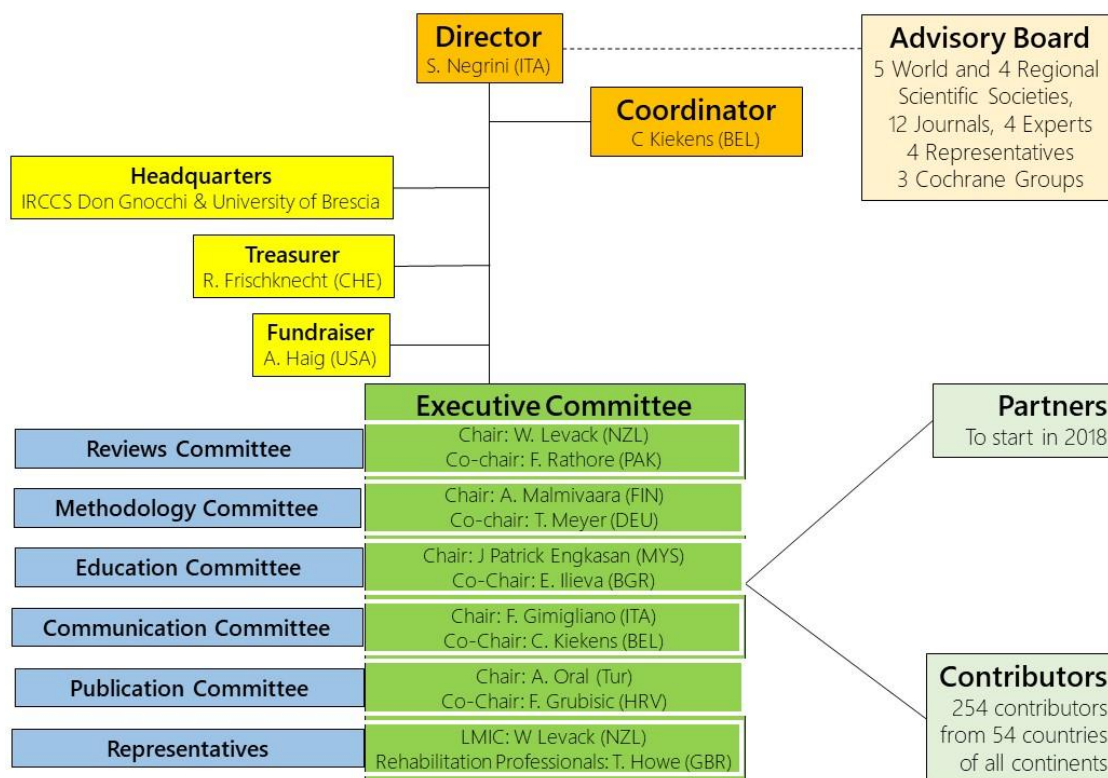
Director
S. Negrini (ITA)

Advisory Board
5 World and 4 Regional Scientific Societies, 12 Journals, 4 Experts 4 Representatives 3 Cochrane Groups

Coordinator
C Kiekens (BEL)

Headquarters
IRCCS Don Gnocchi & University of Brescia

Treasurer
R. Frischknecht (CHE)

Fundraiser
A. Haig (USA)

Executive Committee

Partners
To start in 2018

| Reviews Committee | Chair: W. Levack (NZL) Co-chair: F. Rathore (PAK) |
|---|---|
| Methodology Committee | Chair: A. Malmivaara (FIN) Co-chair: T. Meyer (DEU) |
| Education Committee | Chair: J Patrick Engkasan (MYS) Co-Chair: E. Ilieva (BGR) |
| Communication Committee | Chair: F. Gimigliano (ITA) Co-Chair: C. Kiekens (BEL) |
| Publication Committee | Chair: A. Oral (Tur) Co-Chair: F. Grubisic (HRV) |
| Representatives | LMIC: W Levack (NZL) Rehabilitation Professionals: T. Howe (GBR) |

Contributors
254 contributors from 54 countries of all continents